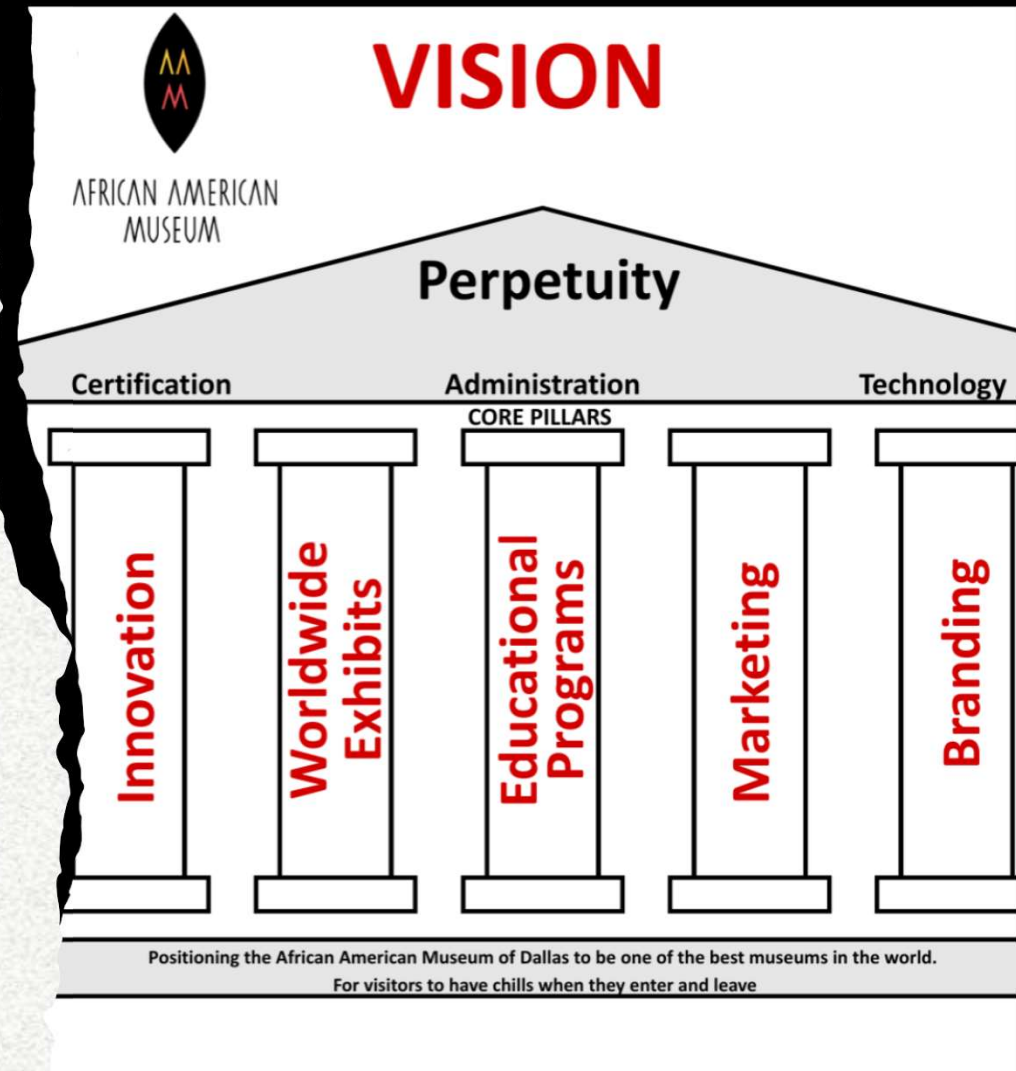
AFRICAN AMERICAN MUSEUM

VISION

Perpetuity

Certification

Administration

Technology

CORE PILLARS

Innovation

Worldwide Exhibits

Educational Programs

Marketing

Branding

Positioning the African American Museum of Dallas to be one of the best museums in the world.
For visitors to have chills when they enter and leave